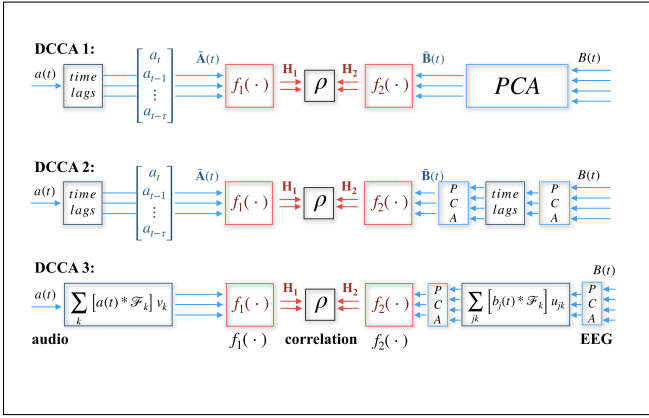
DCCA 1:

$a(t)$ time lags $\begin{bmatrix} a_t \\ a_{t-1} \\ \vdots \\ a_{t-\tau} \end{bmatrix}$ $\tilde{\mathbf{A}}(t)$ $f_1(\cdot)$ $\mathbf{H_1}$ $\rho$ $\mathbf{H_2}$ $f_2(\cdot)$ $\tilde{\mathbf{B}}(t)$ $PCA$ $B(t)$

DCCA 2:

$a(t)$ time lags $\begin{bmatrix} a_t \\ a_{t-1} \\ \vdots \\ a_{t-\tau} \end{bmatrix}$ $\tilde{\mathbf{A}}(t)$ $f_1(\cdot)$ $\mathbf{H_1}$ $\rho$ $\mathbf{H_2}$ $f_2(\cdot)$ $\tilde{\mathbf{B}}(t)$ P C A time lags P C A

DCCA 3:

$a(t)$ $\sum_k \left[a(t) * \mathscr{F}_k\right] v_k$ $f_1(\cdot)$ $\mathbf{H_1}$ $\rho$ $\mathbf{H_2}$ $f_2(\cdot)$ P C A $\sum_{jk} \left[b_j(t) * \mathscr{F}_k\right] u_{jk}$ $B(t)$ P C A

audio $f_1(\cdot)$ correlation $f_2(\cdot)$ EEG